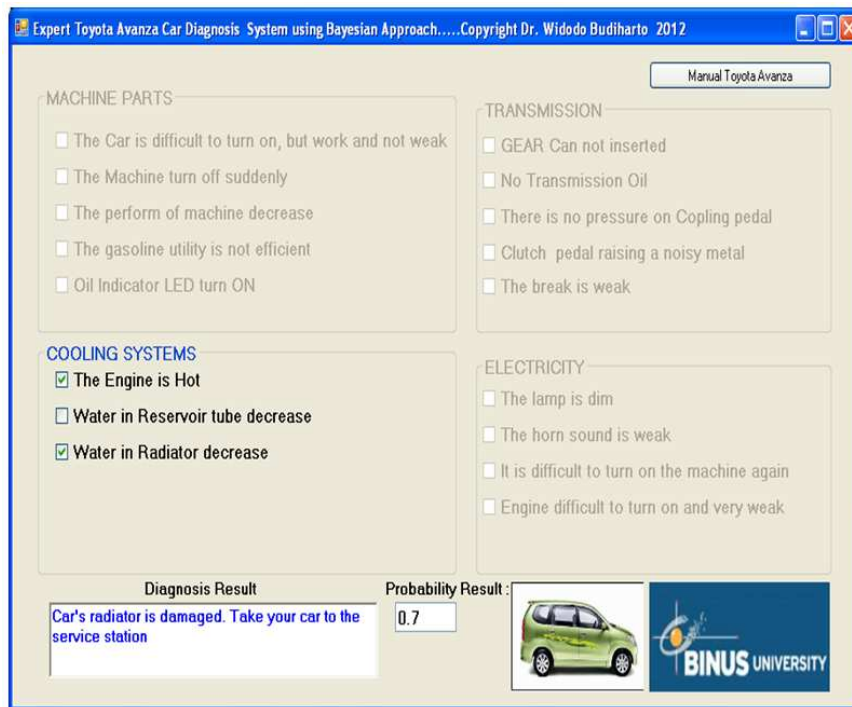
Expert Toyota Avanza Car Diagnosis System using Bayesian Approach.....Copyright Dr. Widodo Budiharto 2012

Manual Toyota Avanza

MACHINE PARTS
The Car is difficult to turn on, but work and not weak
The Machine turn off suddenly
The perform of machine decrease
The gasoline utility is not efficient
Oil Indicator LED turn ON

TRANSMISSION
GEAR Can not inserted
No Transmission Oil
There is no pressure on Copling pedal
Clutch pedal raising a noisy metal
The break is weak

COOLING SYSTEMS
The Engine is Hot
Water in Reservoir tube decrease
Water in Radiator decrease

ELECTRICITY
The lamp is dim
The horn sound is weak
It is difficult to turn on the machine again
Engine difficult to turn on and very weak

Diagnosis Result
Car's radiator is damaged. Take your car to the service station

Probability Result :
0.7

BINUS UNIVERSITY